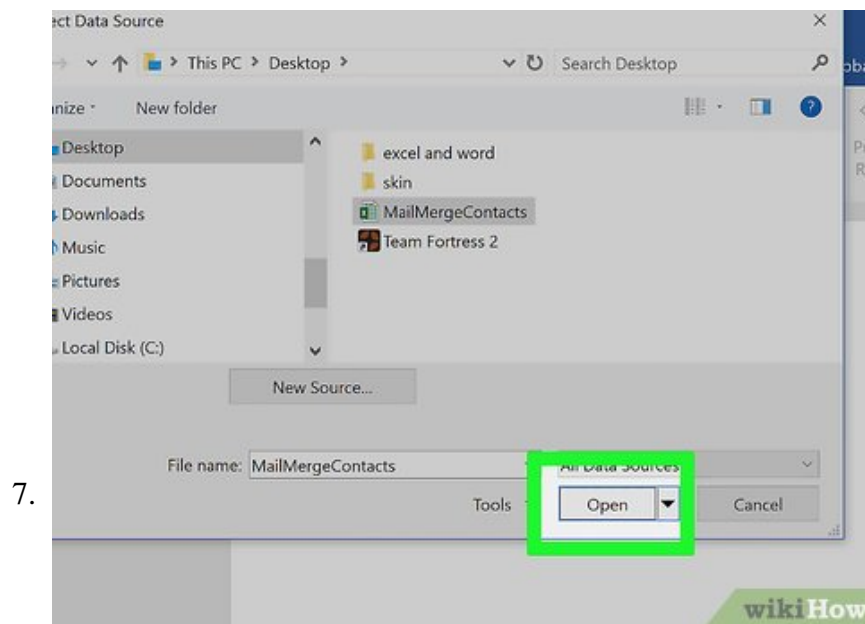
ect Data Source

This PC > Desktop >

Search Desktop

nize

New folder

Desktop

Documents

Downloads

Music

Pictures

Videos

Local Disk (C:)

excel and word

skin

MailMergeContacts

Team Fortress 2

New Source...

File name: MailMergeContacts

All Data Sources

Tools

Open

Cancel

7.

wikiHow